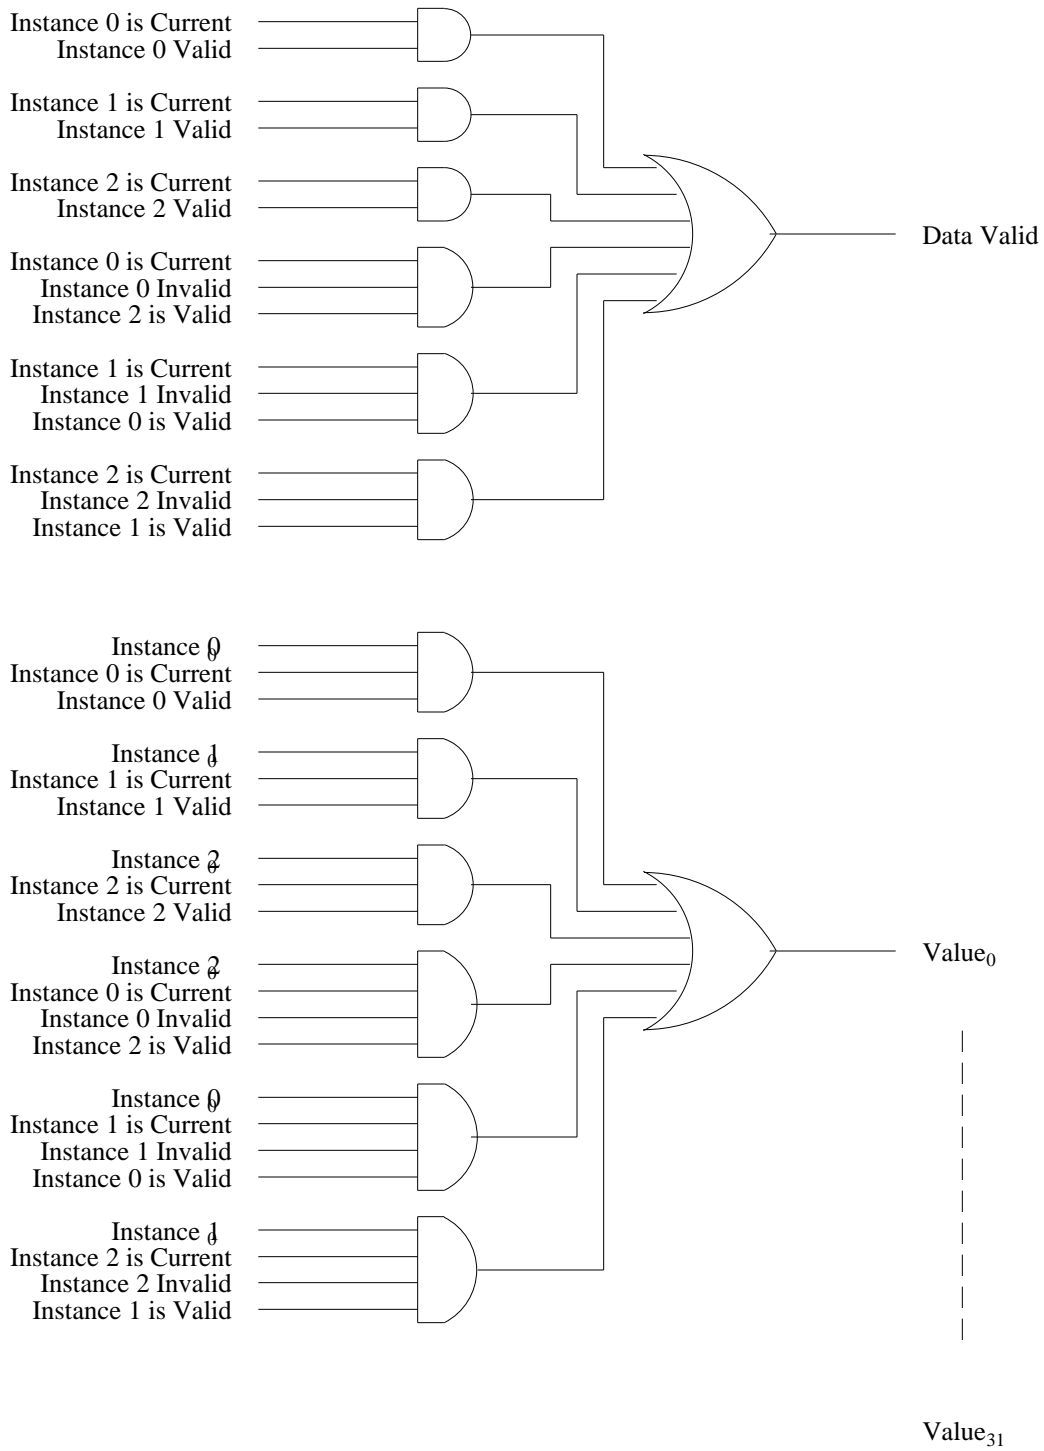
Instance 0 is Current
Instance 0 Valid

Instance 1 is Current
Instance 1 Valid

Instance 2 is Current
Instance 2 Valid

Instance 0 is Current
Instance 0 Invalid
Instance 2 is Valid

Instance 1 is Current
Instance 1 Invalid
Instance 0 is Valid

Instance 2 is Current
Instance 2 Invalid
Instance 1 is Valid

Data Valid

Instance $0_0$
Instance 0 is Current
Instance 0 Valid

Instance $1_0$
Instance 1 is Current
Instance 1 Valid

Instance $2_0$
Instance 2 is Current
Instance 2 Valid

Instance $2_0$
Instance 0 is Current
Instance 0 Invalid
Instance 2 is Valid

Instance $0_0$
Instance 1 is Current
Instance 1 Invalid
Instance 0 is Valid

Instance $1_0$
Instance 2 is Current
Instance 2 Invalid
Instance 1 is Valid

Value$_0$

Value$_{31}$